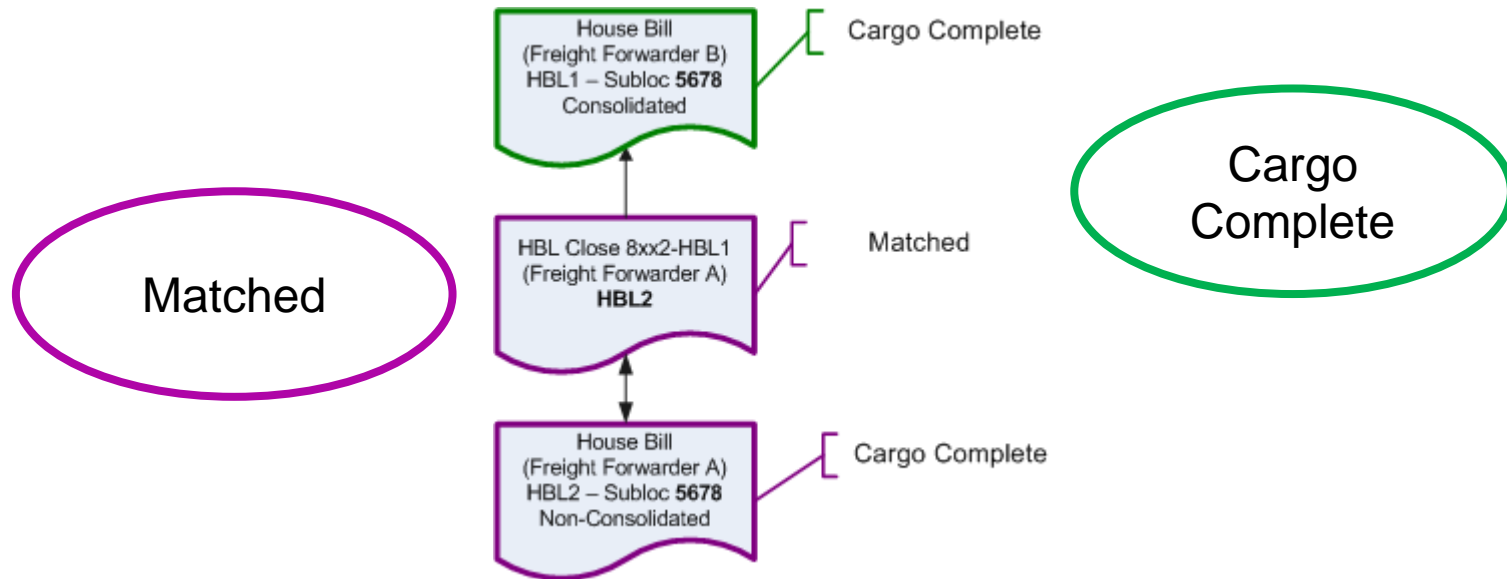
House Bill
(Freight Forwarder B)
HBL1 – Subloc **5678**
Consolidated

Cargo Complete

Cargo Complete

Matched

HBL Close 8xx2-HBL1
(Freight Forwarder A)
**HBL2**

Matched

House Bill
(Freight Forwarder A)
HBL2 – Subloc **5678**
Non-Consolidated

Cargo Complete